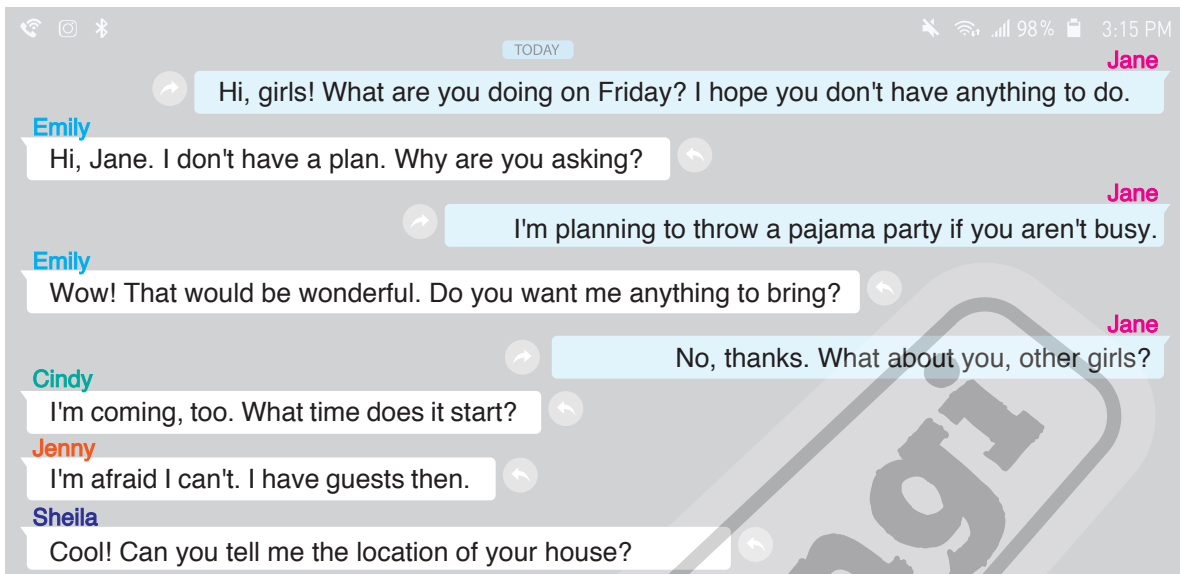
98% 3:15 PM

TODAY

Jane
Hi, girls! What are you doing on Friday? I hope you don't have anything to do.

Emily
Hi, Jane. I don't have a plan. Why are you asking?

Jane
I'm planning to throw a pajama party if you aren't busy.

Emily
Wow! That would be wonderful. Do you want me anything to bring?

Jane
No, thanks. What about you, other girls?

Cindy
I'm coming, too. What time does it start?

Jenny
I'm afraid I can't. I have guests then.

Sheila
Cool! Can you tell me the location of your house?